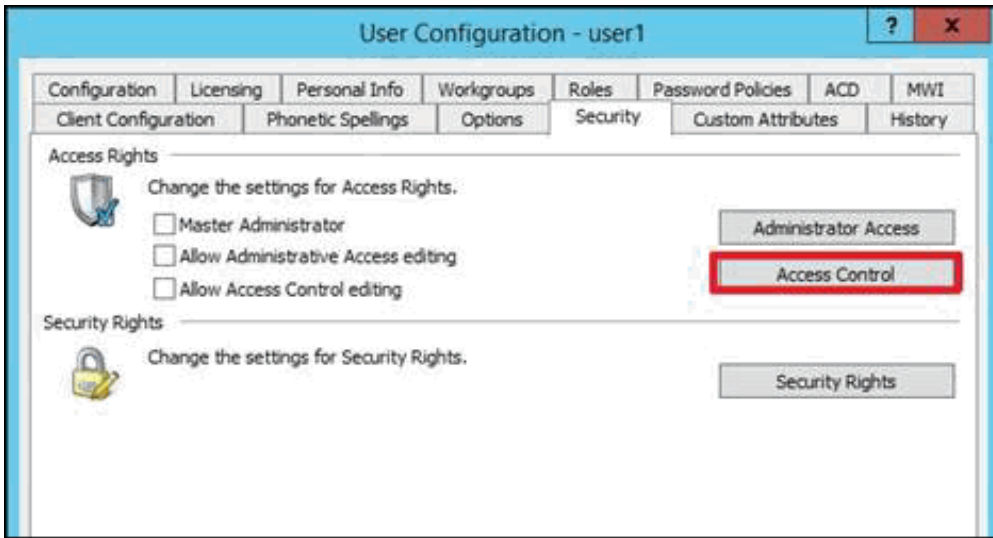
User Configuration - user1

?

x

Configuration | Licensing | Personal Info | Workgroups | Roles | Password Policies | ACD | MWI

Client Configuration | Phonetic Spellings | Options | Security | Custom Attributes | History

Access Rights

Change the settings for Access Rights.

Master Administrator

Allow Administrative Access editing

Allow Access Control editing

Administrator Access

Access Control

Security Rights

Change the settings for Security Rights.

Security Rights